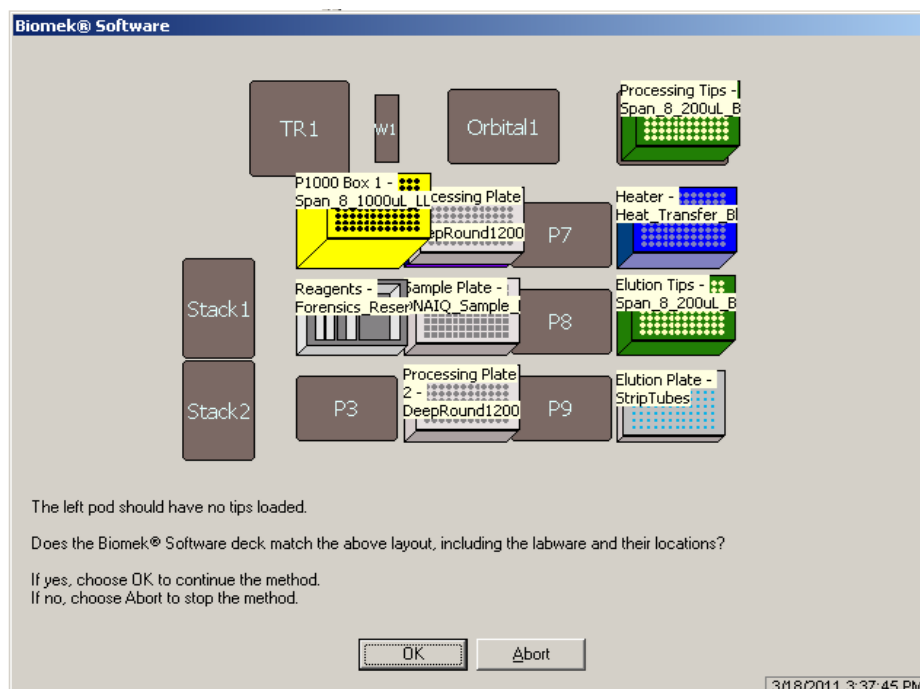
Biomek® Software

TR1

W1

Orbital1

Processing Tips - Span_8_200uL_B

P1000 Box 1 - Span_8_1000uL_LL

cessing Plate

epRound1200

P7

Heater - Heat_Transfer_Bl

Stack1

Reagents - Forensics_Reser

Sample Plate - NAIQ_Sample_

P8

Elution Tips - Span_8_200uL_B

Stack2

P3

Processing Plate 2 - DeepRound1200

P9

Elution Plate - StripTubes

The left pod should have no tips loaded.

Does the Biomek® Software deck match the above layout, including the labware and their locations?

If yes, choose OK to continue the method.
If no, choose Abort to stop the method.

OK

Abort

3/18/2011 3:37:45 PM